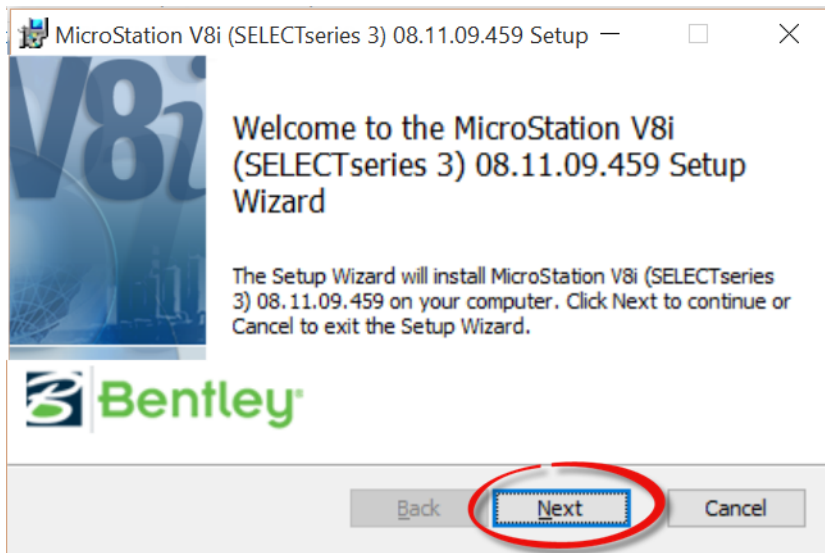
MicroStation V8i (SELECTseries 3) 08.11.09.459 Setup

V8i

Welcome to the MicroStation V8i (SELECTseries 3) 08.11.09.459 Setup Wizard

The Setup Wizard will install MicroStation V8i (SELECTseries 3) 08.11.09.459 on your computer. Click Next to continue or Cancel to exit the Setup Wizard.

Bentley

Back

Next

Cancel